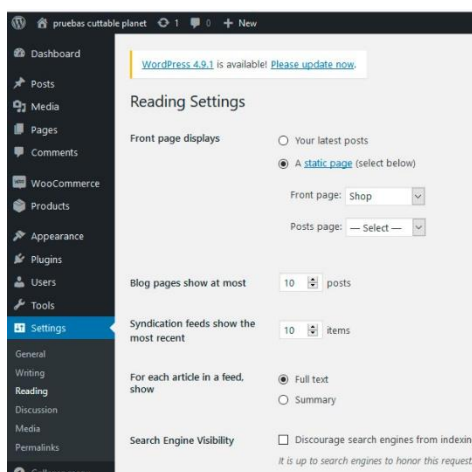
pruebas cuttable planet 1 0 + New

Dashboard
Posts
Media
Pages
Comments
WooCommerce
Products
Appearance
Plugins
Users
Tools
Settings
General
Writing
Reading
Discussion
Media
Permalinks

WordPress 4.9.1 is available! Please update now.

Reading Settings

Front page displays
Your latest posts
A static page (select below)
Front page: Shop
Posts page: — Select —

Blog pages show at most 10 posts

Syndication feeds show the most recent 10 items

For each article in a feed, show
Full text
Summary

Search Engine Visibility
Discourage search engines from indexin
It is up to search engines to honor this request